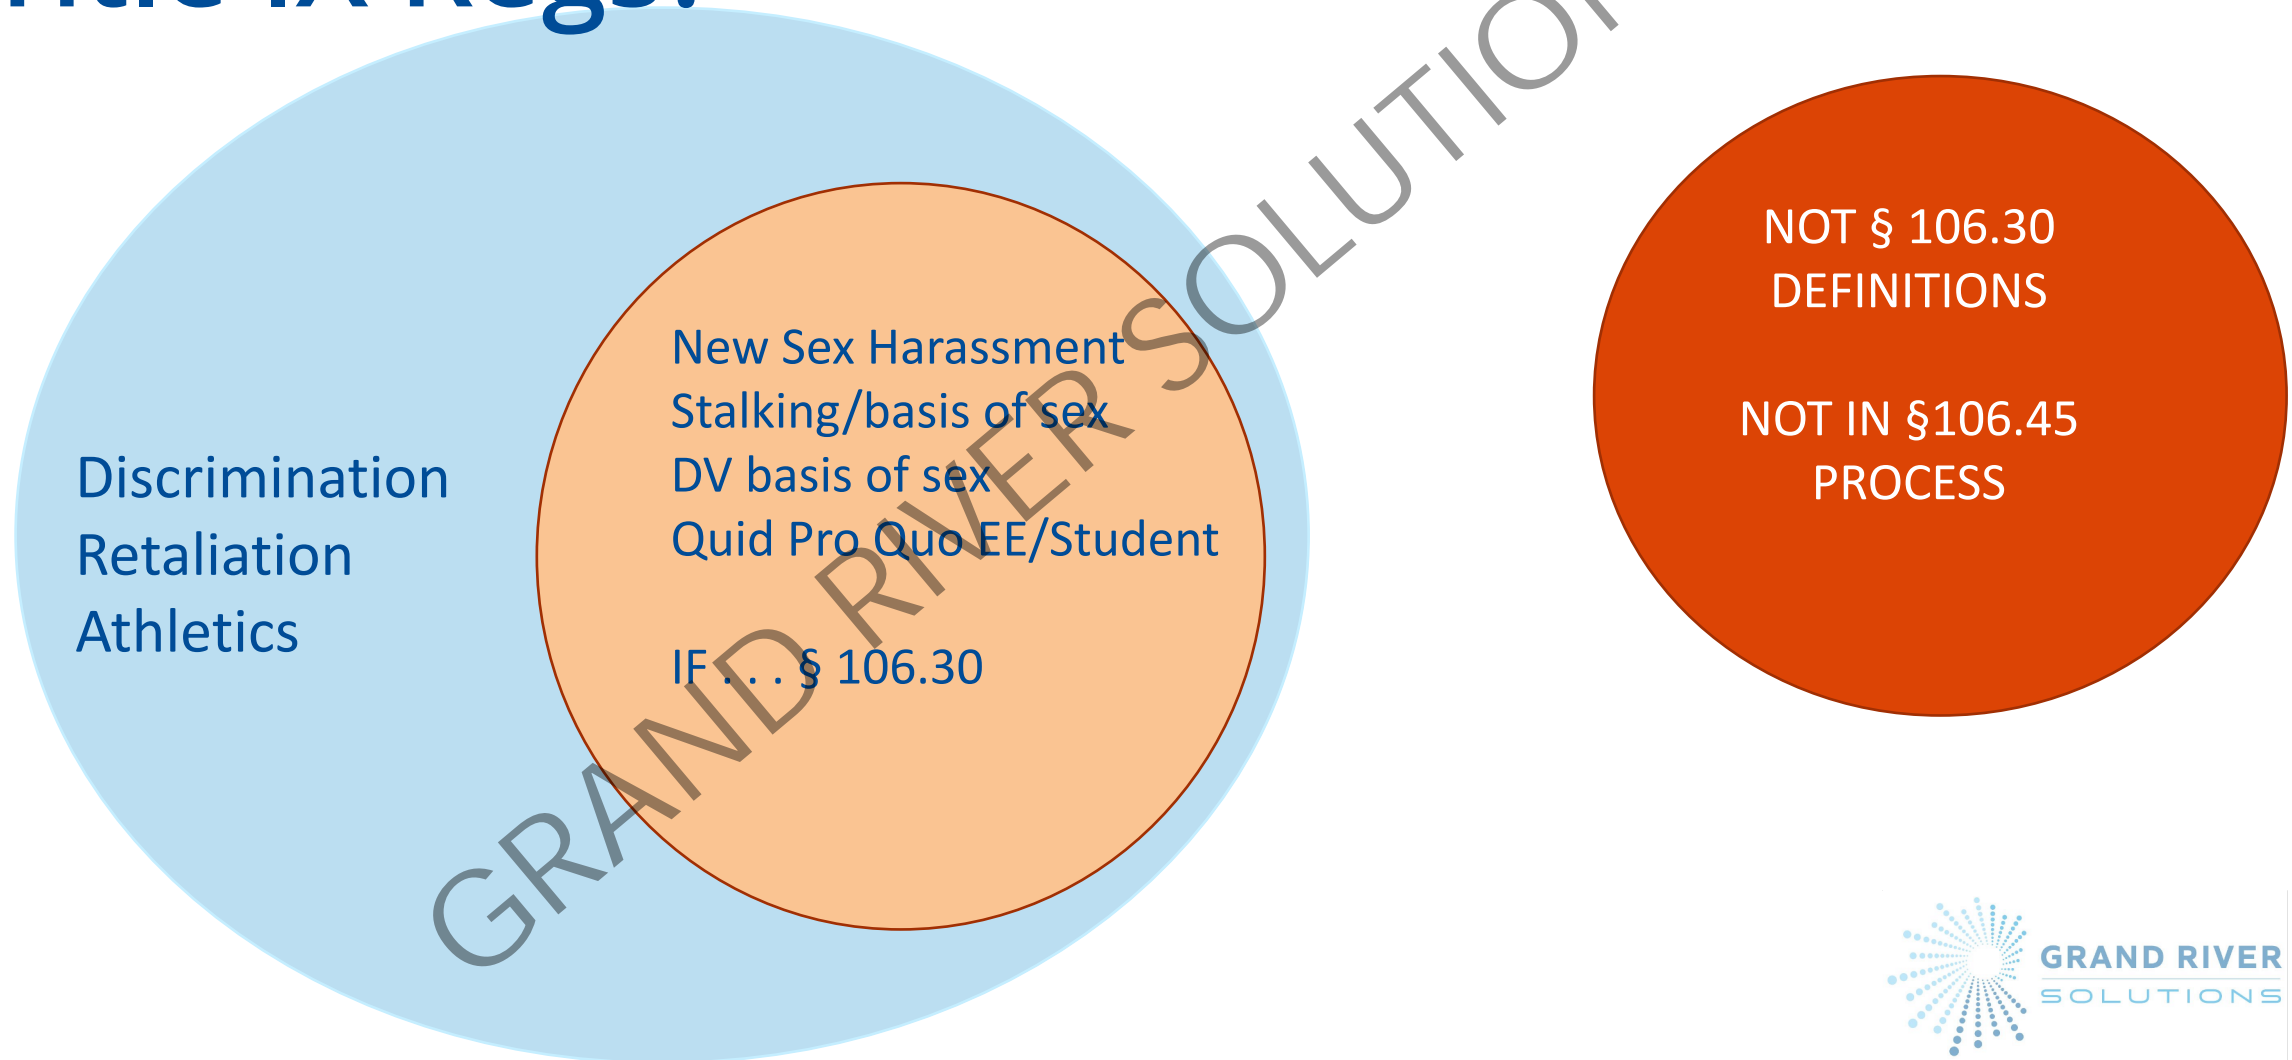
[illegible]

Discrimination
Retaliation
Athletics

New Sex Harassment
Stalking/basis of sex
DV basis of sex
Quid Pro Quo EE/Student

IF . . . § 106.30

NOT § 106.30
DEFINITIONS

NOT IN §106.45
PROCESS

GRAND RIVER SOLUTIO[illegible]

GRAND RIVER
SOLUTIONS